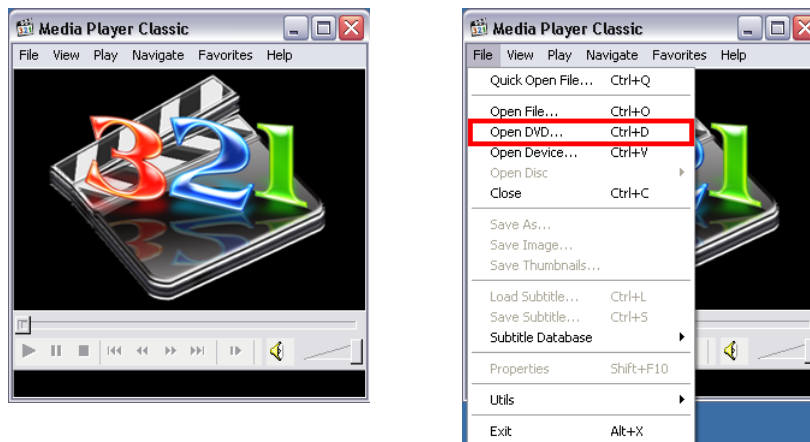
Media Player Classic

File View Play Navigate Favorites Help

Media Player Classic

File View Play Navigate Favorites Help

| | |
|---|---|
| Quick Open File... | Ctrl+Q |
| Open File... | Ctrl+O |
| Open DVD... | Ctrl+D |
| Open Device... | Ctrl+V |
| Open Disc | |
| Close | Ctrl+C |
| Save As... | |
| Save Image... | |
| Save Thumbnails... | |
| Load Subtitle... | Ctrl+L |
| Save Subtitle... | Ctrl+S |
| Subtitle Database | |
| Properties | Shift+F10 |
| Utils | |
| Exit | Alt+X |